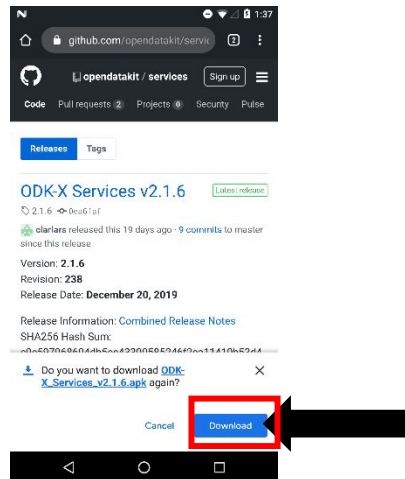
N 1:37

github.com/opendatakit/servic 2

opendatakit / services Sign up

Code Pull requests 2 Projects 0 Security Pulse

Releases Tags

ODK-X Services v2.1.6

Latest release

2.1.6 0ca61af

clarlars released this 19 days ago · 9 commits to master since this release

Version: 2.1.6
Revision: 238
Release Date: December 20, 2019

Release Information: Combined Release Notes
SHA256 Hash Sum:
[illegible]

Do you want to download ODK-X_Services_v2.1.6.apk again?

Cancel Download